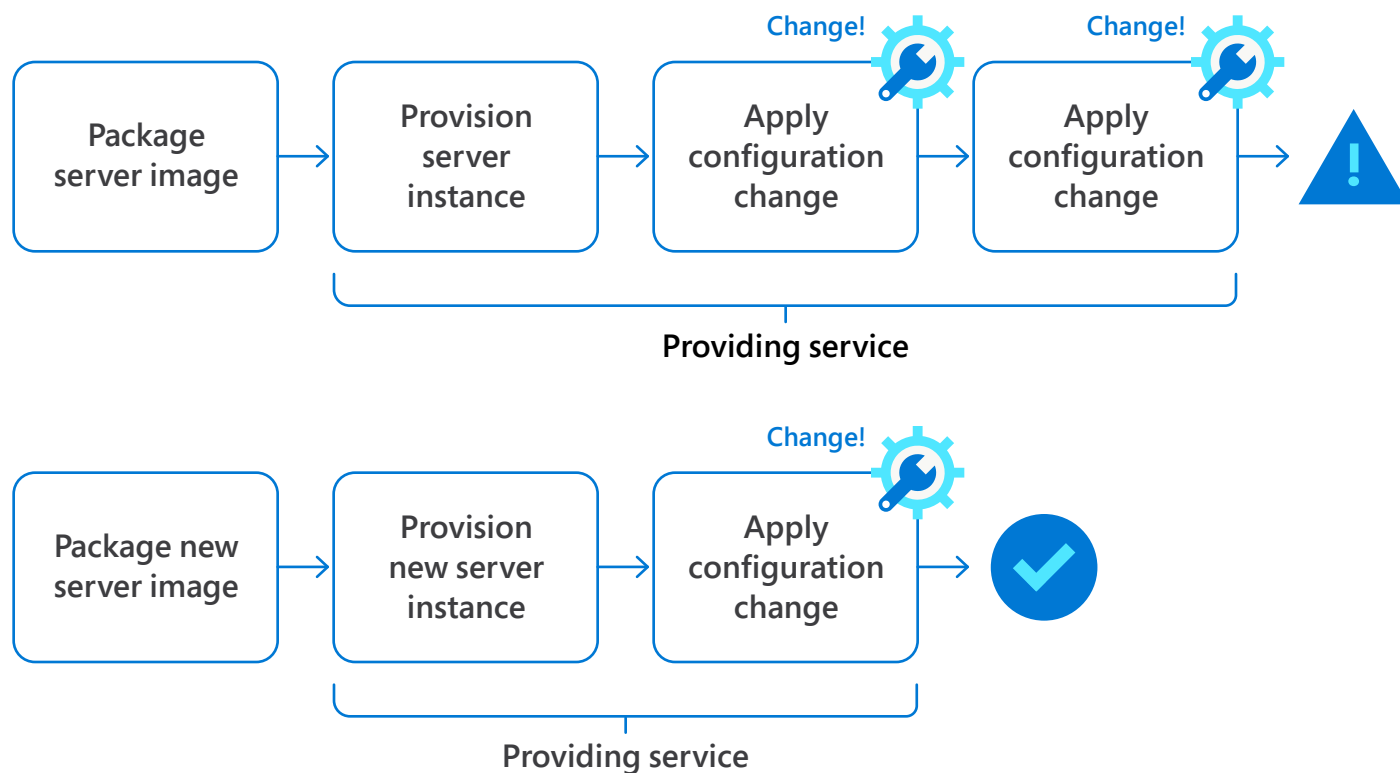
Change!

Change!

Package server image

Provision server instance

Apply configuration change

Apply configuration change

!

Providing service

Change!

Package new server image

Provision new server instance

Apply configuration change

Providing service